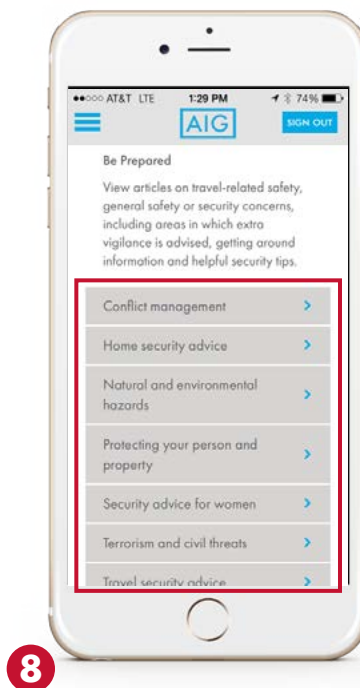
●●○○○ AT&T LTE 1:29 PM 74%

AIG

SIGN OUT

Be Prepared

View articles on travel-related safety, general safety or security concerns, including areas in which extra vigilance is advised, getting around information and helpful security tips.

Conflict management

Home security advice

Natural and environmental hazards

Protecting your person and property

Security advice for women

Terrorism and civil threats

Travel security advice

8